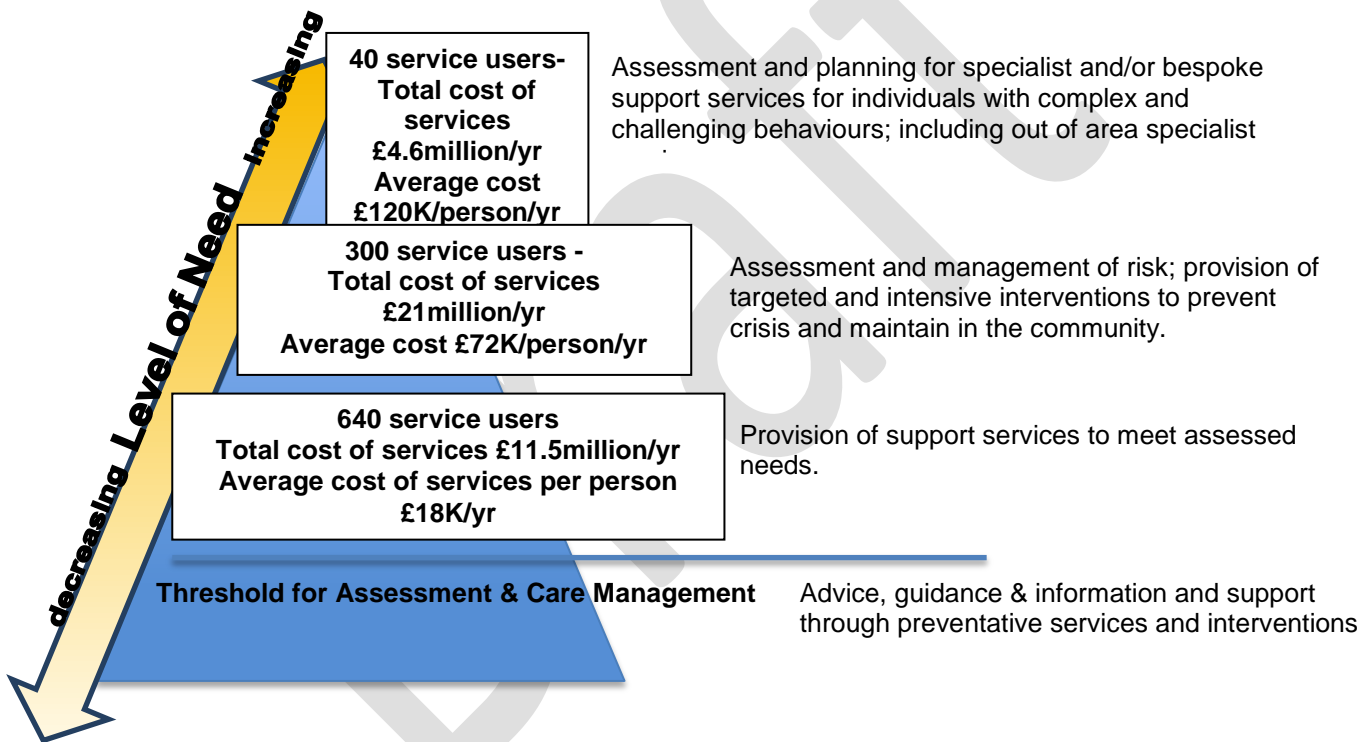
decreasing Level of Need increasing

40 service users- Total cost of services £4.6million/yr Average cost £120K/person/yr

Assessment and planning for specialist and/or bespoke support services for individuals with complex and challenging behaviours; including out of area specialist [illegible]

300 service users - Total cost of services £21million/yr Average cost £72K/person/yr

Assessment and management of risk; provision of targeted and intensive interventions to prevent crisis and maintain in the community.

640 service users Total cost of services £11.5million/yr Average cost of services per person £18K/yr

Provision of support services to meet assessed needs.

Threshold for Assessment & Care Management

Advice, guidance & information and support through preventative services and interventions

Draft